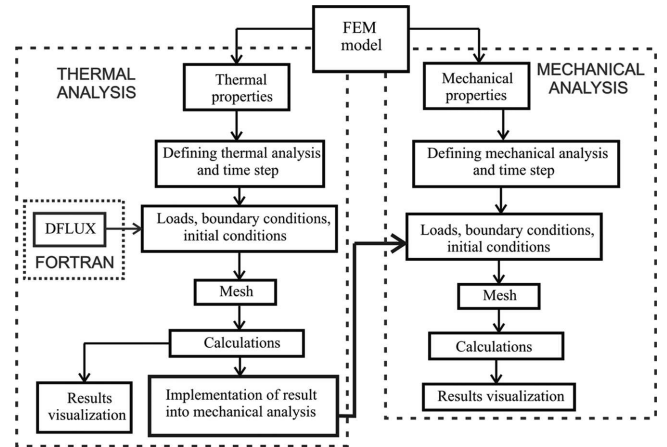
FEM model

THERMAL ANALYSIS

Thermal properties

Defining thermal analysis and time step

DFLUX

FORTRAN

Loads, boundary conditions, initial conditions

Mesh

Calculations

Results visualization

Implementation of result into mechanical analysis

MECHANICAL ANALYSIS

Mechanical properties

Defining mechanical analysis and time step

Loads, boundary conditions, initial conditions

Mesh

Calculations

Results visualization